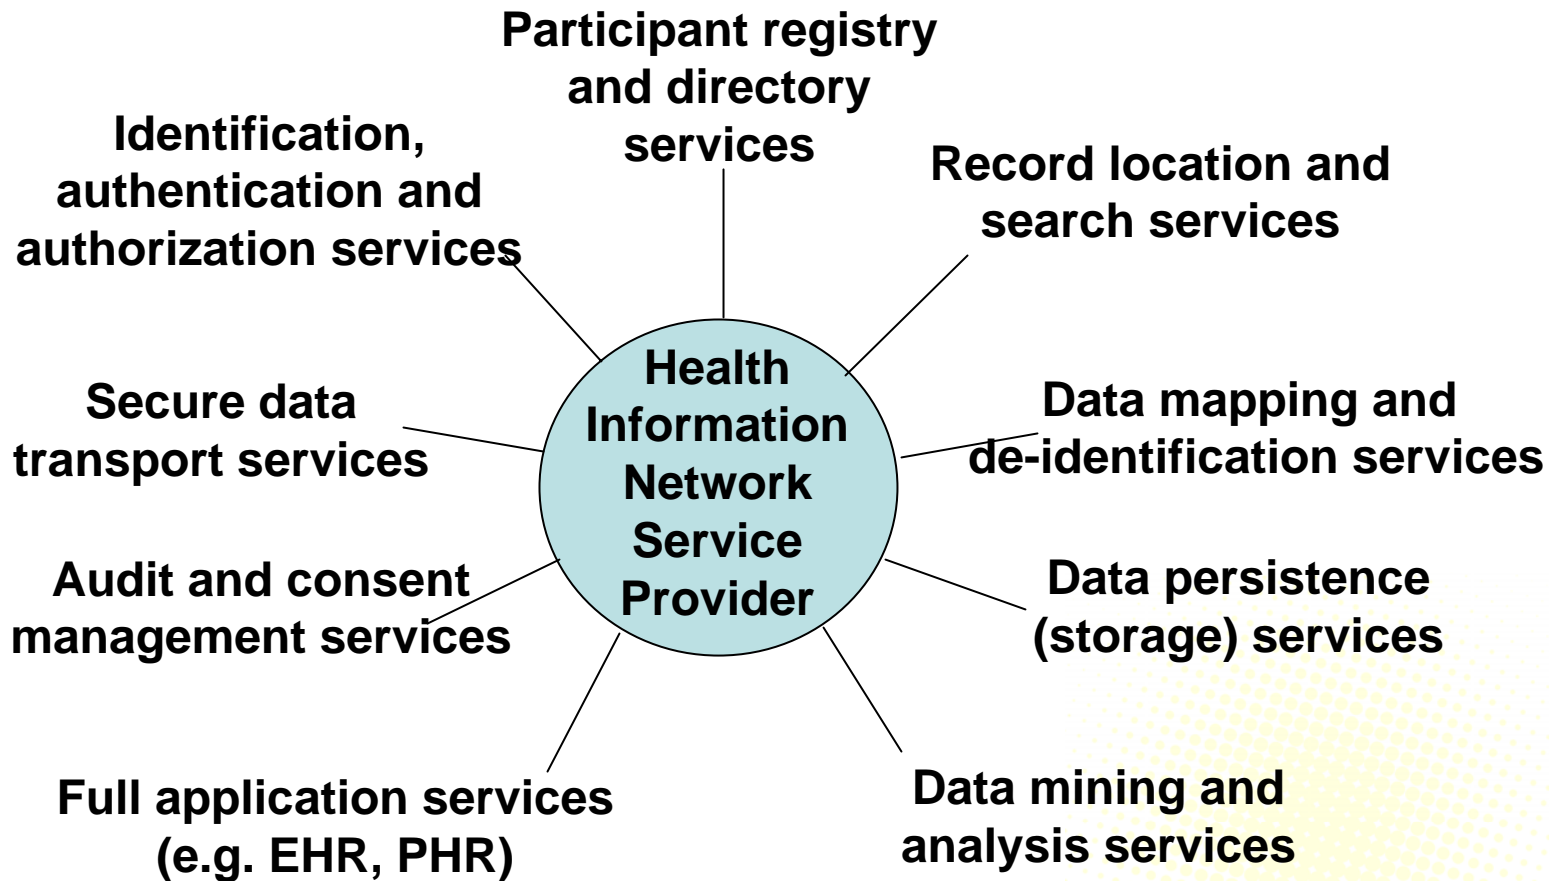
Participant registry and directory services

Identification, authentication and authorization services

Record location and search services

Health Information Network Service Provider

Secure data transport services

Data mapping and de-identification services

Audit and consent management services

Data persistence (storage) services

Full application services (e.g. EHR, PHR)

Data mining and analysis services